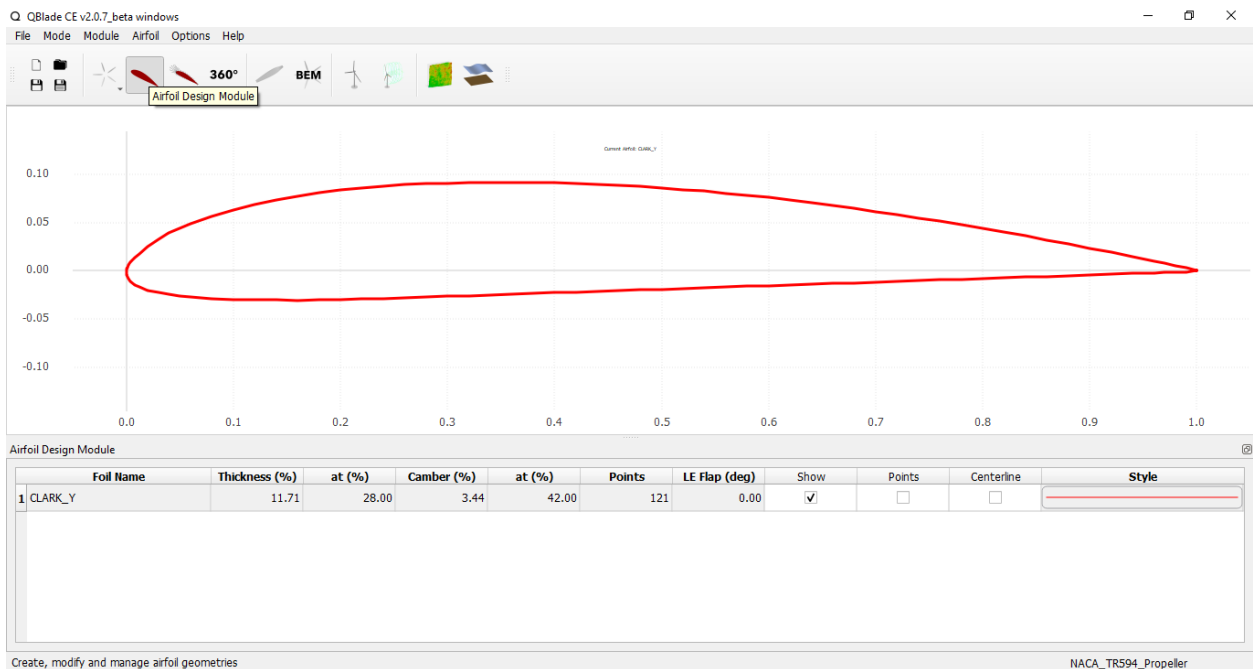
QBlade CE v2.0.7_beta windows

File Mode Module Airfoil Options Help

360° BEM

Airfoil Design Module

Current Airfoil: CLARK_Y

0.10
0.05
0.00
-0.05
-0.10

0.0 0.1 0.2 0.3 0.4 0.5 0.6 0.7 0.8 0.9 1.0

Airfoil Design Module

| | Foil Name | Thickness (%) | at (%) | Camber (%) | at (%) | Points | LE Flap (deg) | Show | Points | Centerline | Style |
|---|---|---|---|---|---|---|---|---|---|---|---|
| 1 | CLARK_Y | 11.71 | 28.00 | 3.44 | 42.00 | 121 | 0.00 | ✓ | | | |

Create, modify and manage airfoil geometries

NACA_TR594_Propeller